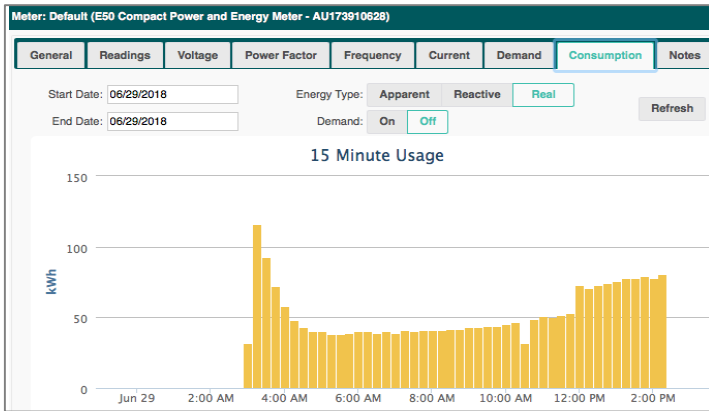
Meter: Default (E50 Compact Power and Energy Meter - AU173910628)

General
Readings
Voltage
Power Factor
Frequency
Current
Demand
Consumption
Notes

Start Date: 06/29/2018
End Date: 06/29/2018

Energy Type: Apparent Reactive Real
Demand: On Off

Refresh

15 Minute Usage

150
100
50
0

kWh

Jun 29
2:00 AM
4:00 AM
6:00 AM
8:00 AM
10:00 AM
12:00 PM
2:00 PM